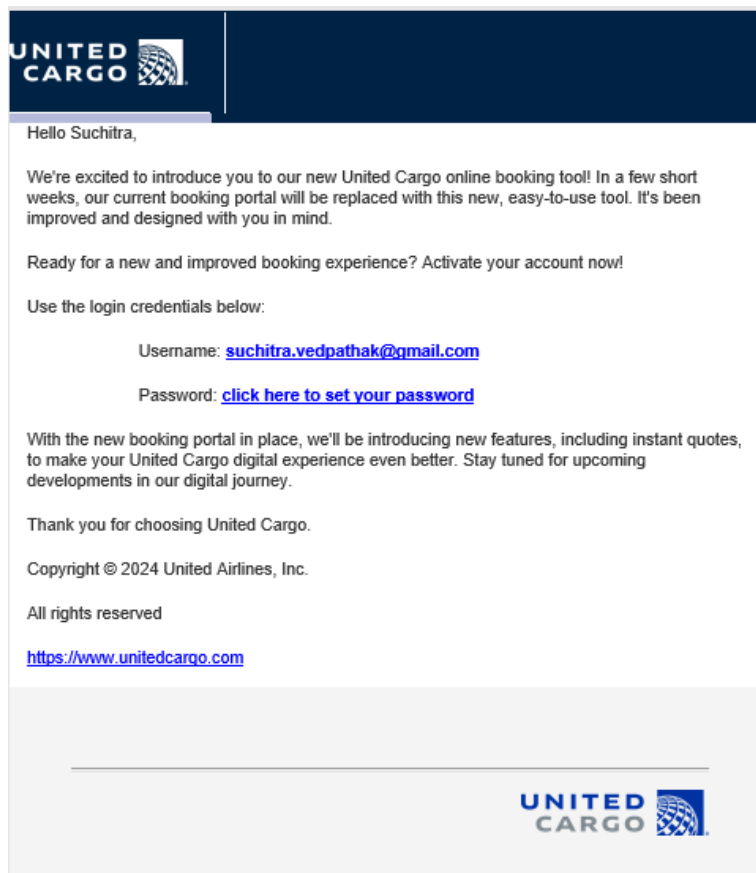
UNITED CARGO

Hello Suchitra,

We're excited to introduce you to our new United Cargo online booking tool! In a few short weeks, our current booking portal will be replaced with this new, easy-to-use tool. It's been improved and designed with you in mind.

Ready for a new and improved booking experience? Activate your account now!

Use the login credentials below:

Username: suchitra.vedpathak@gmail.com

Password: click here to set your password

With the new booking portal in place, we'll be introducing new features, including instant quotes, to make your United Cargo digital experience even better. Stay tuned for upcoming developments in our digital journey.

Thank you for choosing United Cargo.

Copyright © 2024 United Airlines, Inc.

All rights reserved

https://www.unitedcargo.com

UNITED CARGO